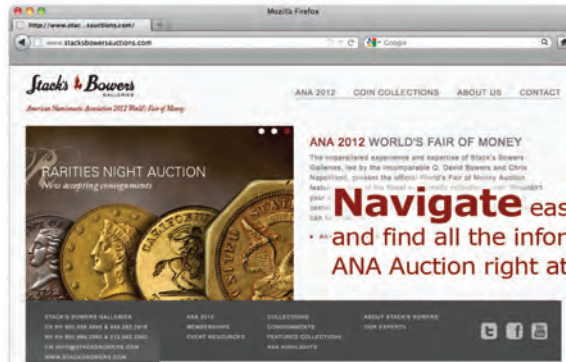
Mozilla Firefox

http://www.stac...auctions.com/

www.stacksbowersauctions.com

Google

Stack's Bowers GALLERIES

American Numismatic Association 2012 World's Fair of Money

ANA 2012 COIN COLLECTIONS ABOUT US CONTACT

RARITIES NIGHT AUCTION
Now accepting consignments

ANA 2012 WORLD'S FAIR OF MONEY

The unparalleled experience and expertise of Stack's Bowers Galleries, led by the incomparable Q. David Bowers and Chris Napolitano, present the official World's Fair of Money Auction featu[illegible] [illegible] your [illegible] pers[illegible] can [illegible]

Navigate eas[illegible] and find all the infor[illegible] ANA Auction right at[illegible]

STACK'S BOWERS GALLERIES
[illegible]
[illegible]
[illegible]
WWW.STACKSBOWERS.COM

ANA 2012
MEMBERSHIPS
EVENT RESOURCES

COLLECTIONS
CONSIGNMENTS
FEATURED COLLECTIONS
ANA HIGHLIGHTS

ABOUT STACK'S BOWERS
OUR EXPERTS